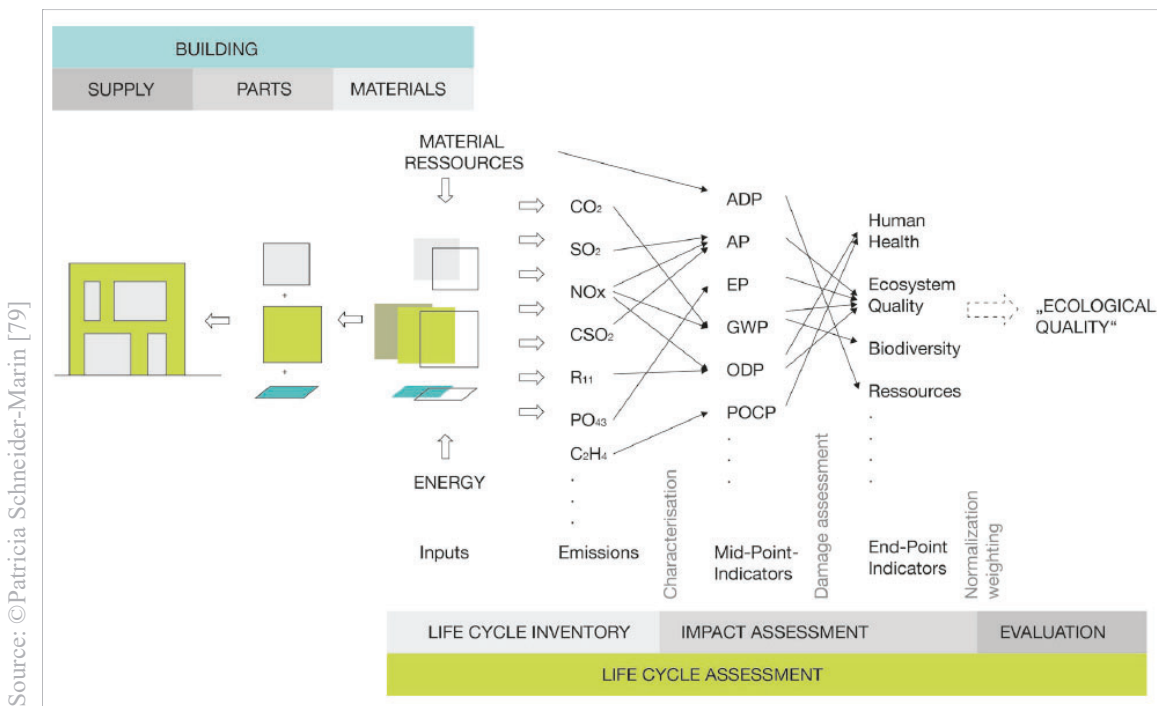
BUILDING

SUPPLY | PARTS | MATERIALS

MATERIAL RESSOURCES

$CO_2$
$SO_2$
NOx
$CSO_2$
$R_{11}$
$PO_{43}$
$C_2H_4$
.
.
.

ADP
AP
EP
GWP
ODP
POCP
.
.
.

Human Health
Ecosystem Quality
Biodiversity
Ressources
.
.
.
.

„ECOLOGICAL QUALITY“

+
+

ENERGY

Inputs

Emissions

Characterisation

Mid-Point-Indicators

Damage assessment

End-Point Indicators

Normalization weighting

LIFE CYCLE INVENTORY | IMPACT ASSESSMENT | EVALUATION

LIFE CYCLE ASSESSMENT

Source: ©Patricia Schneider-Marin [79]